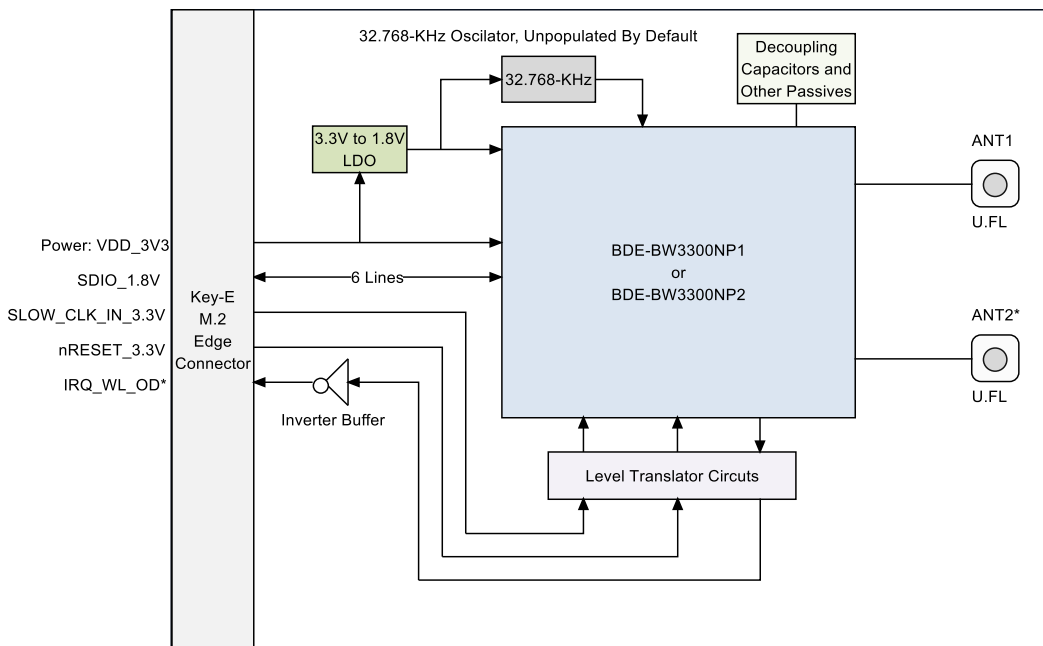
32.768-KHz Oscillator, Unpopulated By Default

32.768-KHz

Decoupling Capacitors and Other Passives

3.3V to 1.8V LDO

ANT1

U.FL

Power: VDD_3V3

SDIO_1.8V

SLOW_CLK_IN_3.3V

nRESET_3.3V

IRQ_WL_OD*

Key-E M.2 Edge Connector

6 Lines

BDE-BW3300NP1 or BDE-BW3300NP2

ANT2*

U.FL

Inverter Buffer

Level Translator Circuts